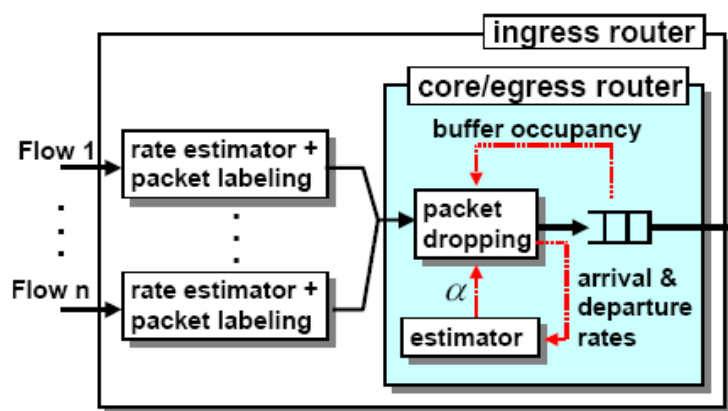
ingress router

core/egress router

buffer occupancy

Flow 1

rate estimator + packet labeling

Flow n

rate estimator + packet labeling

packet dropping

$\alpha$

arrival & departure rates

estimator